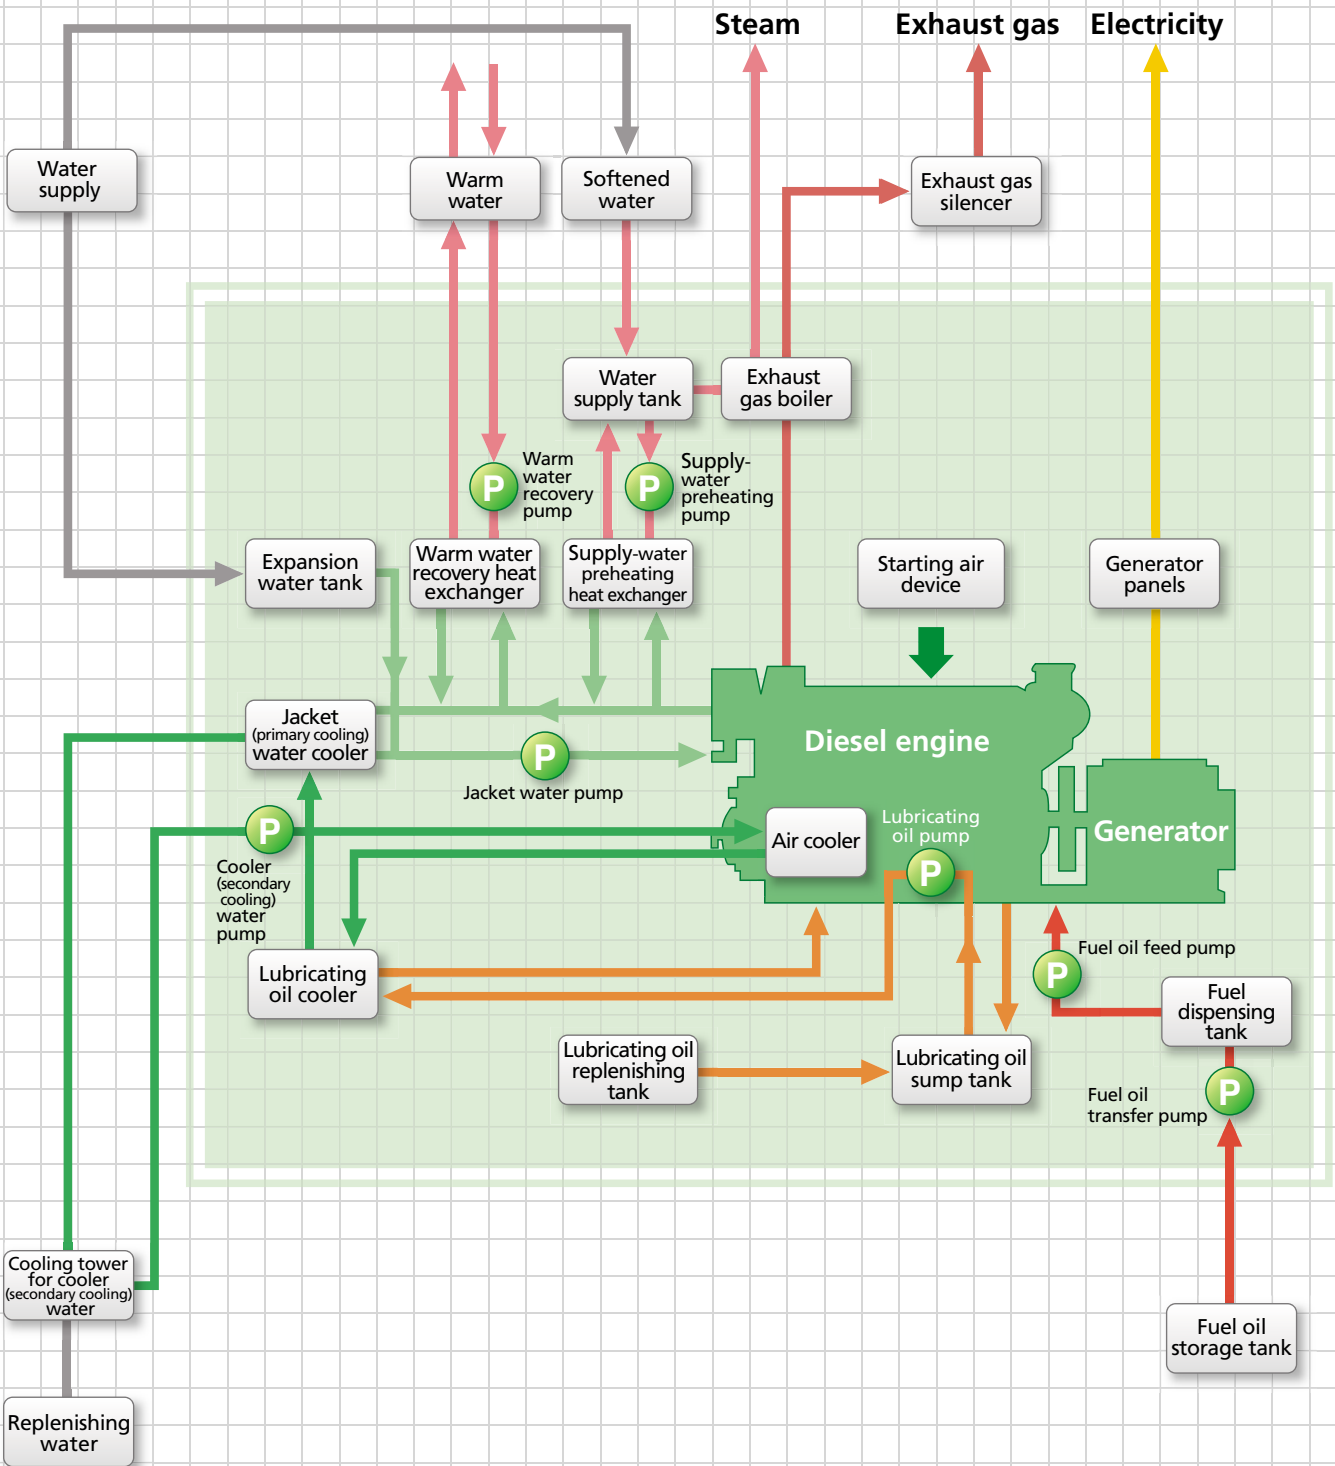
Steam

Exhaust gas

Electricity

Water supply

Warm water

Softened water

Exhaust gas silencer

Water supply tank

Exhaust gas boiler

P

Warm water recovery pump

P

Supply-water preheating pump

Expansion water tank

Warm water recovery heat exchanger

Supply-water preheating heat exchanger

Starting air device

Generator panels

Jacket (primary cooling) water cooler

Diesel engine

P

Jacket water pump

P

Cooler (secondary cooling) water pump

Air cooler

Lubricating oil pump

P

Generator

P

Fuel oil feed pump

Lubricating oil cooler

Fuel dispensing tank

Lubricating oil replenishing tank

Lubricating oil sump tank

Fuel oil transfer pump

P

Cooling tower for cooler (secondary cooling) water

Fuel oil storage tank

Replenishing water